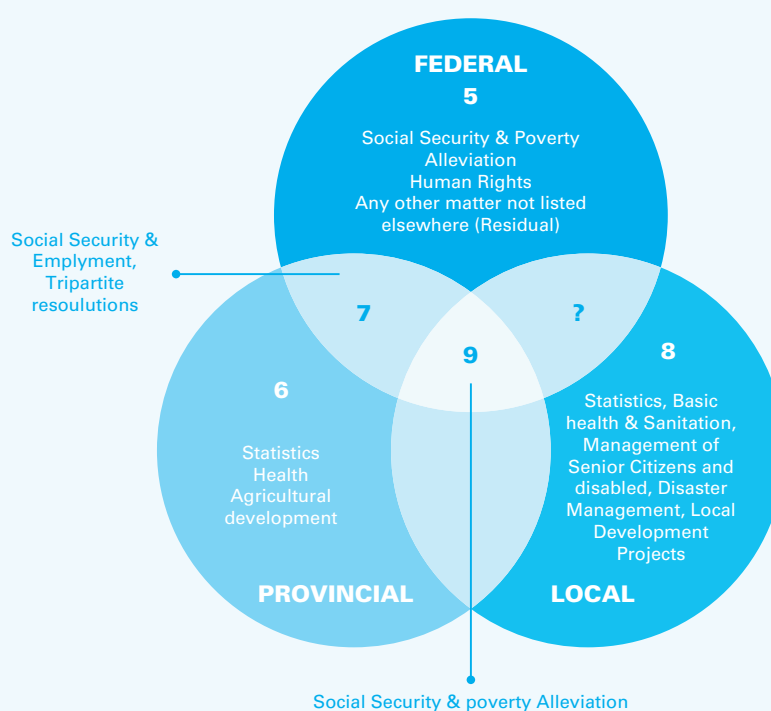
FEDERAL
5
Social Security & Poverty Alleviation
Human Rights
Any other matter not listed elsewhere (Residual)

Social Security & Emplyment, Tripartite resoulutions

7

?

9

8

6

Statistics
Health
Agricultural development

Statistics, Basic health & Sanitation, Management of Senior Citizens and disabled, Disaster Management, Local Development Projects

PROVINCIAL

LOCAL

Social Security & poverty Alleviation